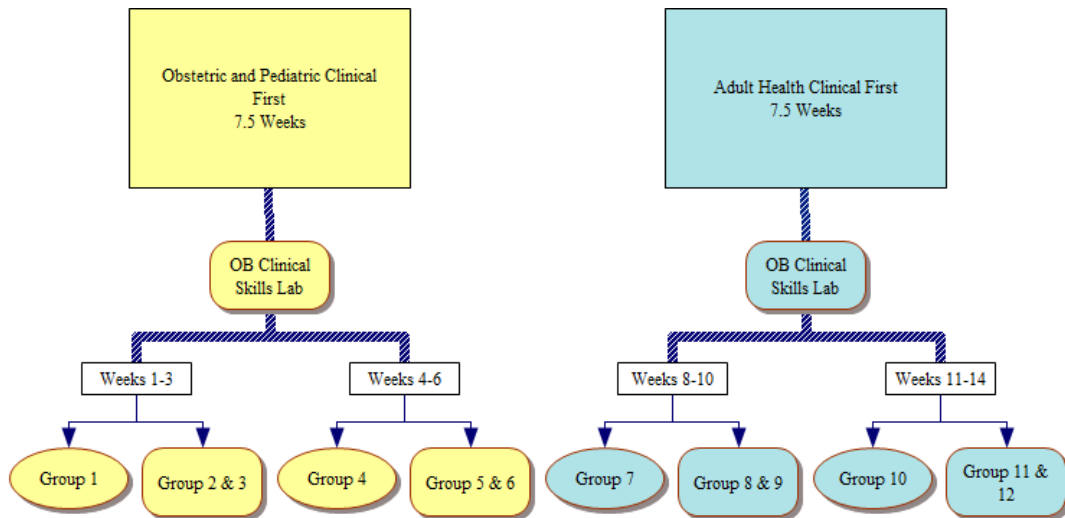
Obstetric and Pediatric Clinical First
7.5 Weeks

OB Clinical Skills Lab

Weeks 1-3

Group 1

Group 2 & 3

Weeks 4-6

Group 4

Group 5 & 6

Adult Health Clinical First
7.5 Weeks

OB Clinical Skills Lab

Weeks 8-10

Group 7

Group 8 & 9

Weeks 11-14

Group 10

Group 11 & 12